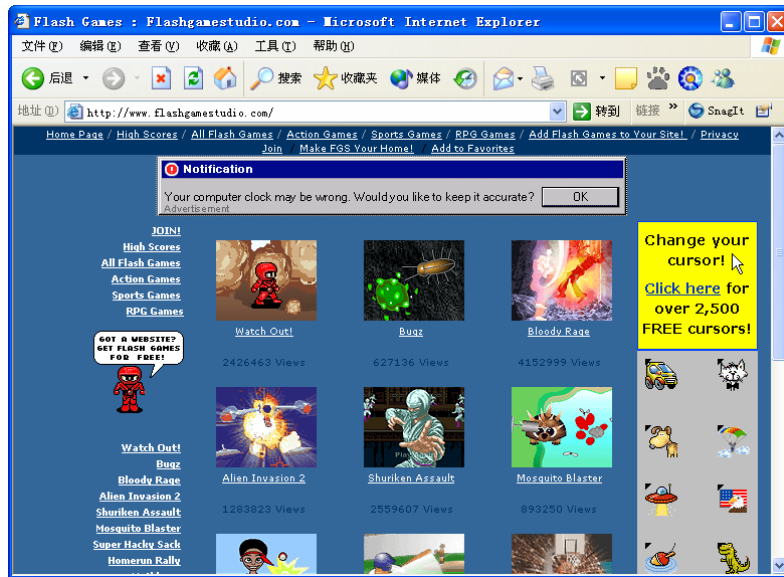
Flash Games : Flashgamestudio.com - Microsoft Internet Explorer

文件(F) 编辑(E) 查看(V) 收藏(A) 工具(T) 帮助(H)

后退 搜索 收藏夹 媒体

地址(D) http://www.flashgamestudio.com/ 转到 链接 SnagIt

Home Page / High Scores / All Flash Games / Action Games / Sports Games / RPG Games / Add Flash Games to Your Site! / Privacy Join / Make FGS Your Home! / Add to Favorites

Notification

Your computer clock may be wrong. Would you like to keep it accurate? OK

Advertisement

JOIN!
High Scores
All Flash Games
Action Games
Sports Games
RPG Games

GOT A WEBSITE? GET FLASH GAMES FOR FREE!

Watch Out!
Bugz
Bloody Rage
Alien Invasion 2
Shuriken Assault
Mosquito Blaster
Super Hacky Sack
Homerun Rally

Watch Out!
2426463 Views

Bugz
627136 Views

Bloody Rage
4152999 Views

Alien Invasion 2
1283823 Views

Shuriken Assault
2559607 Views

Mosquito Blaster
893250 Views

Change your cursor!
Click here for over 2,500 FREE cursors!